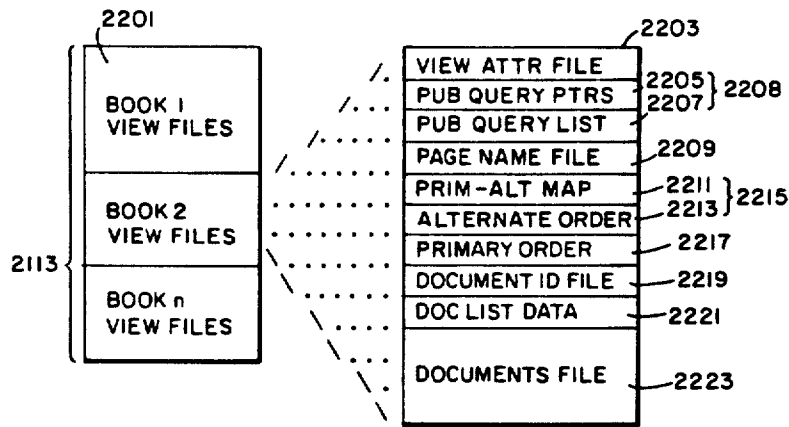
2201

2113

BOOK 1 VIEW FILES

BOOK 2 VIEW FILES

BOOK n VIEW FILES

2203

VIEW ATTR FILE

PUB QUERY PTRS

PUB QUERY LIST

PAGE NAME FILE

PRIM-ALT MAP

ALTERNATE ORDER

PRIMARY ORDER

DOCUMENT ID FILE

DOC LIST DATA

DOCUMENTS FILE

2205

2207

2208

2209

2211

2213

2215

2217

2219

2221

2223